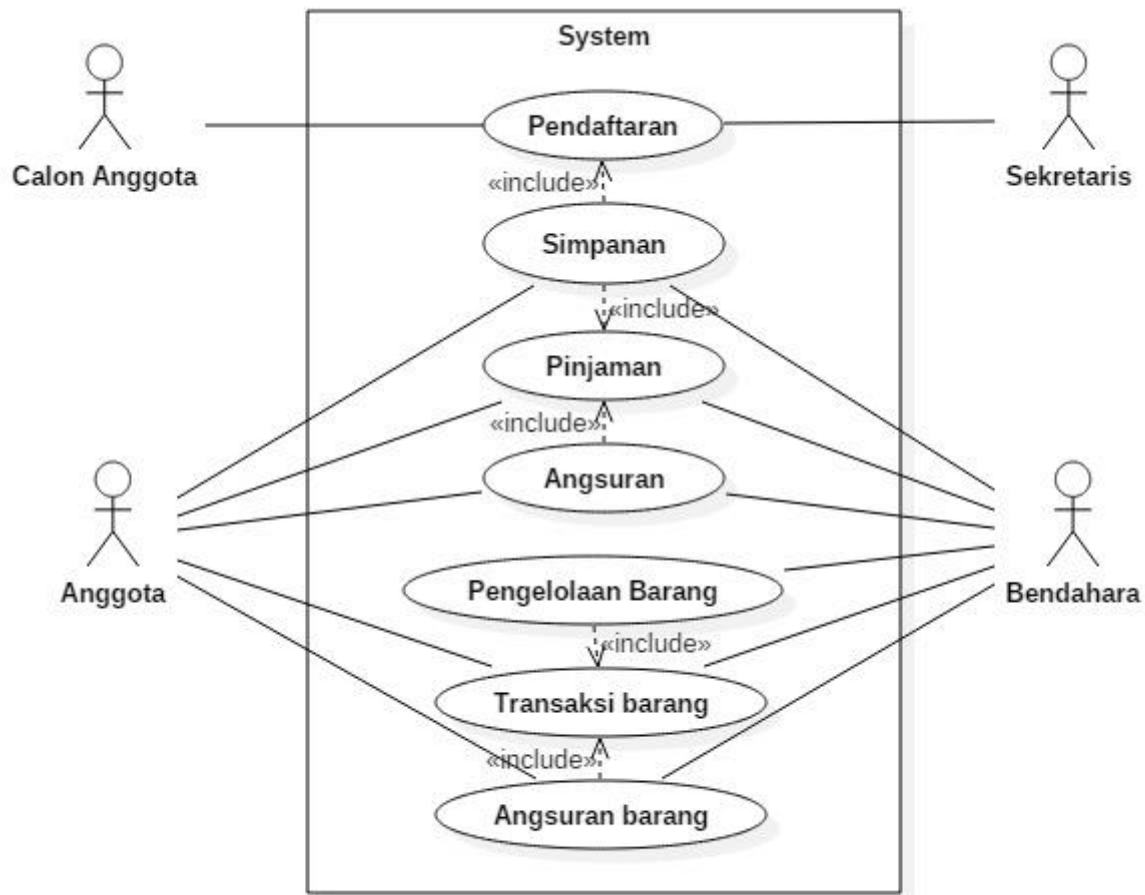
System

Calon Anggota

Pendaftaran

Sekretaris

«include»

Simpanan

«include»

Pinjaman

«include»

Angsuran

Anggota

Bendahara

Pengelolaan Barang

«include»

Transaksi barang

«include»

Angsuran barang